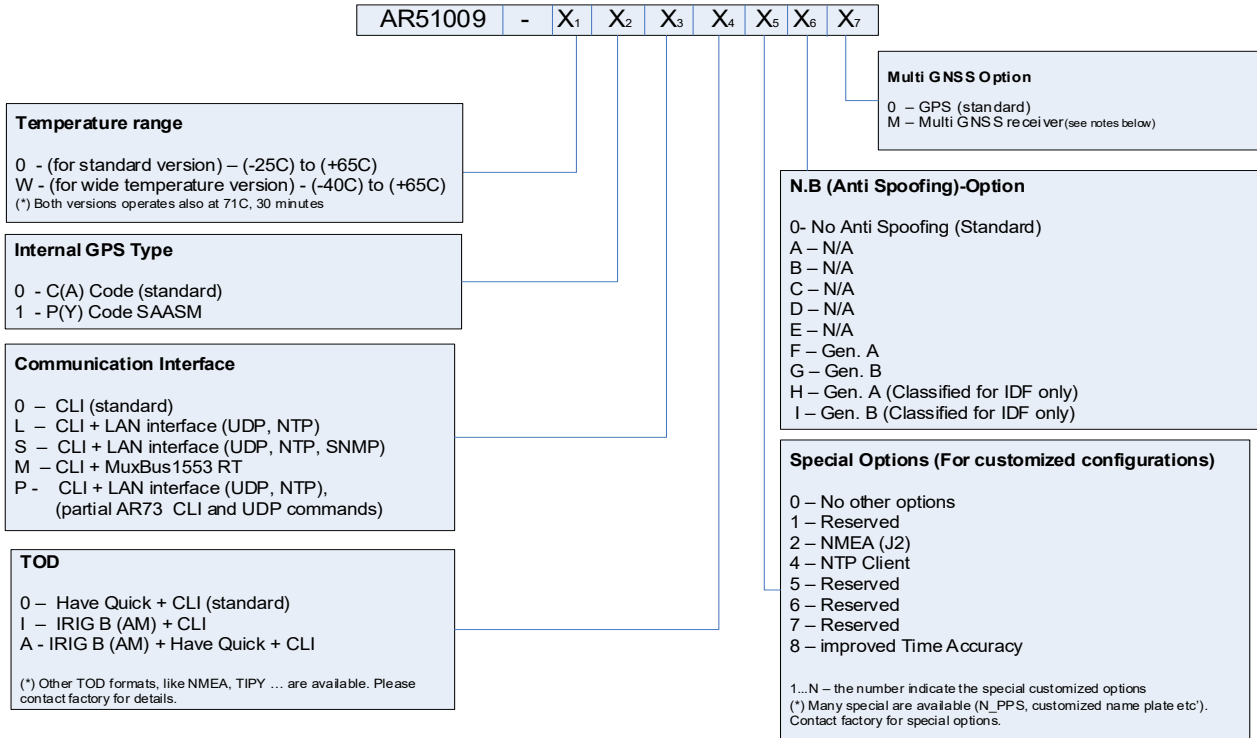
| AR51009 | - | $X_1$ | $X_2$ | $X_3$ | $X_4$ | $X_5$ | $X_6$ | $X_7$ |
|---|---|---|---|---|---|---|---|---|

**Temperature range**

0 - (for standard version) – (-25C) to (+65C)
W - (for wide temperature version) - (-40C) to (+65C)
(*) Both versions operates also at 71C, 30 minutes

**Internal GPS Type**

0 - C(A) Code (standard)
1 - P(Y) Code SAASM

**Communication Interface**

0 – CLI (standard)
L – CLI + LAN interface (UDP, NTP)
S – CLI + LAN interface (UDP, NTP, SNMP)
M – CLI + MuxBus1553 RT
P - CLI + LAN interface (UDP, NTP), (partial AR73 CLI and UDP commands)

**TOD**

0 – Have Quick + CLI (standard)
I – IRIG B (AM) + CLI
A - IRIG B (AM) + Have Quick + CLI

(*) Other TOD formats, like NMEA, TIPY … are available. Please contact factory for details.

**Multi GNSS Option**

0 – GPS (standard)
M – Multi GNSS receiver(see notes below)

**N.B (Anti Spoofing)-Option**

0- No Anti Spoofing (Standard)
A – N/A
B – N/A
C – N/A
D – N/A
E – N/A
F – Gen. A
G – Gen. B
H – Gen. A (Classified for IDF only)
I – Gen. B (Classified for IDF only)

**Special Options (For customized configurations)**

0 – No other options
1 – Reserved
2 – NMEA (J2)
4 – NTP Client
5 – Reserved
6 – Reserved
7 – Reserved
8 – improved Time Accuracy

1...N – the number indicate the special customized options
(*) Many special are available (N_PPS, customized name plate etc'). Contact factory for special options.